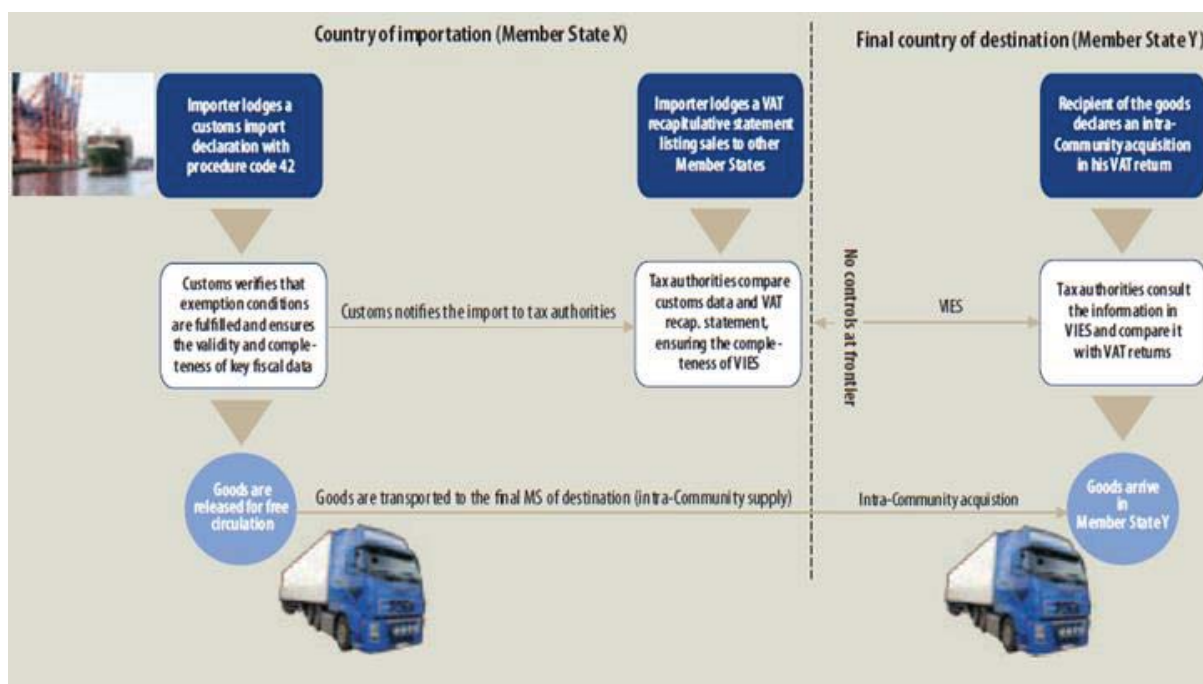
Country of importation (Member State X)

Final country of destination (Member State Y)

Importer lodges a customs import declaration with procedure code 42

Importer lodges a VAT recapitulative statement listing sales to other Member States

Recipient of the goods declares an intra-Community acquisition in his VAT return

Customs verifies that exemption conditions are fulfilled and ensures the validity and completeness of key fiscal data

Customs notifies the import to tax authorities

Tax authorities compare customs data and VAT recap. statement, ensuring the completeness of VIES

No controls at frontier

VIES

Tax authorities consult the information in VIES and compare it with VAT returns

Goods are released for free circulation

Goods are transported to the final MS of destination (intra-Community supply)

Intra-Community acquistion

Goods arrive in Member State Y